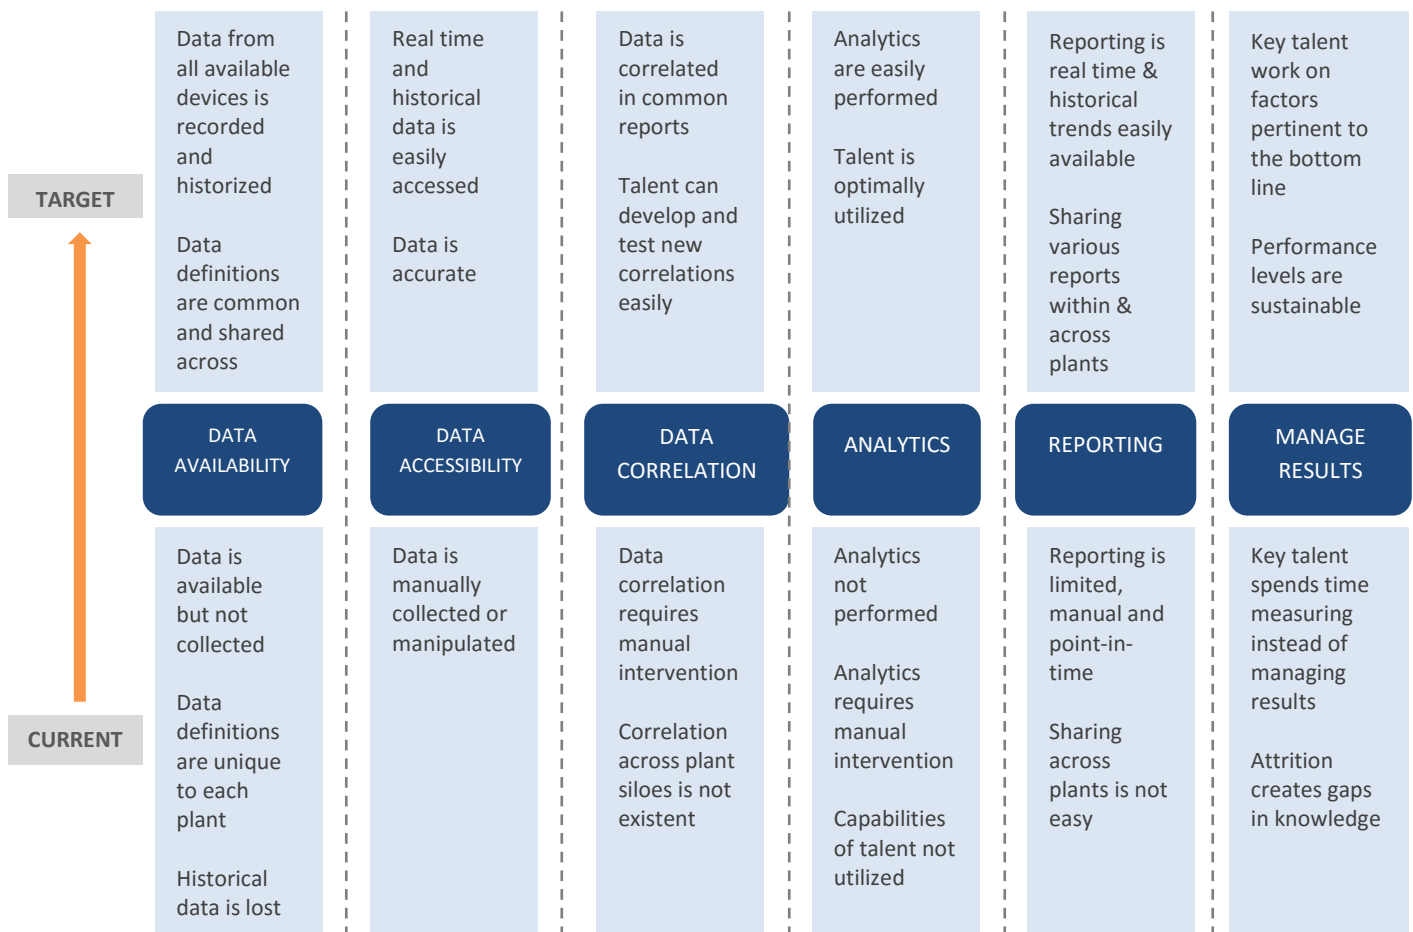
TARGET

CURRENT

Data from all available devices is recorded and historized

Data definitions are common and shared across

DATA AVAILABILITY

Data is available but not collected

Data definitions are unique to each plant

Historical data is lost

Real time and historical data is easily accessed

Data is accurate

DATA ACCESSIBILITY

Data is manually collected or manipulated

Data is correlated in common reports

Talent can develop and test new correlations easily

DATA CORRELATION

Data correlation requires manual intervention

Correlation across plant siloes is not existent

Analytics are easily performed

Talent is optimally utilized

ANALYTICS

Analytics not performed

Analytics requires manual intervention

Capabilities of talent not utilized

Reporting is real time & historical trends easily available

Sharing various reports within & across plants

REPORTING

Reporting is limited, manual and point-in-time

Sharing across plants is not easy

Key talent work on factors pertinent to the bottom line

Performance levels are sustainable

MANAGE RESULTS

Key talent spends time measuring instead of managing results

Attrition creates gaps in knowledge